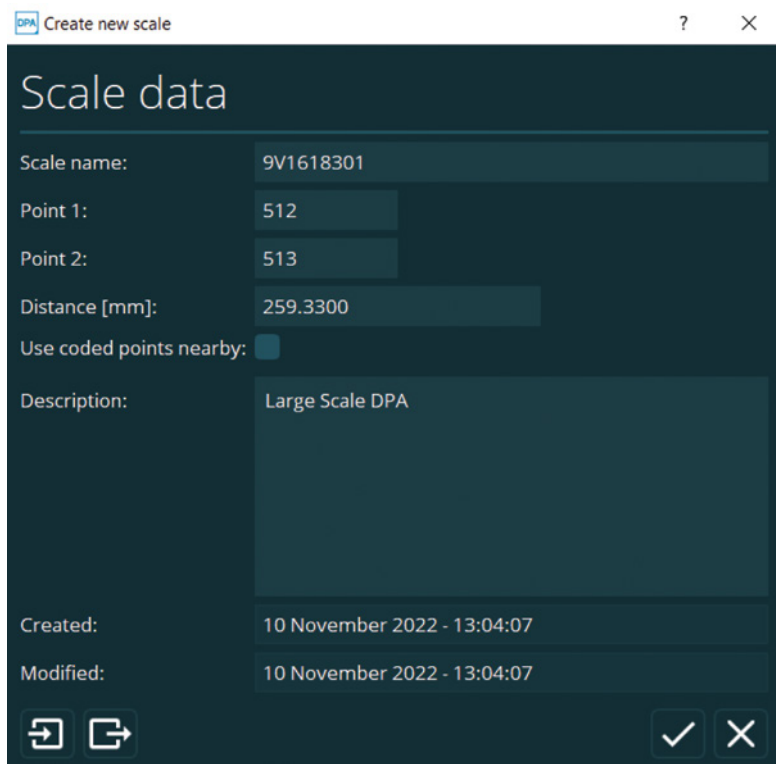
DPA Create new scale ? ×

Scale data

Scale name: 9V1618301

Point 1: 512

Point 2: 513

Distance [mm]: 259.3300

Use coded points nearby:

Description: Large Scale DPA

Created: 10 November 2022 - 13:04:07

Modified: 10 November 2022 - 13:04:07